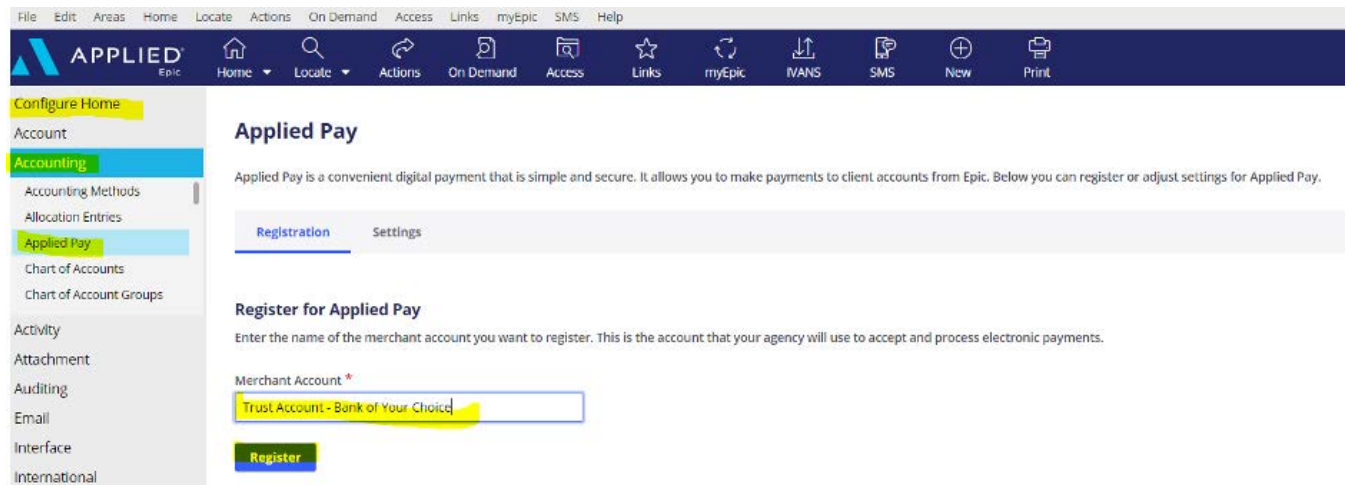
File Edit Areas Home Locate Actions On Demand Access Links myEpic SMS Help

APPLIED Epic

Home ▾ Locate ▾ Actions On Demand Access Links myEpic IVANS SMS New Print

Configure Home
Account
Accounting
Accounting Methods
Allocation Entries
Applied Pay
Chart of Accounts
Chart of Account Groups
Activity
Attachment
Auditing
Email
Interface
International

Applied Pay

Applied Pay is a convenient digital payment that is simple and secure. It allows you to make payments to client accounts from Epic. Below you can register or adjust settings for Applied Pay.

Registration Settings

Register for Applied Pay

Enter the name of the merchant account you want to register. This is the account that your agency will use to accept and process electronic payments.

Merchant Account *

Trust Account - Bank of Your Choice

Register